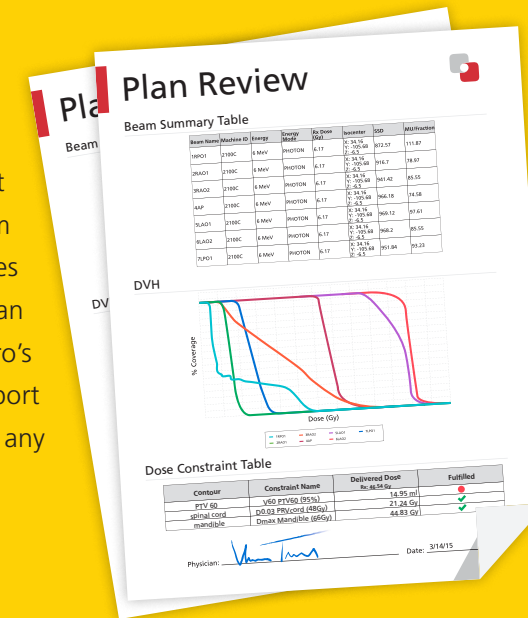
Pla
Beam
DV

t
n
es
an
ro's
port
any

Plan Review

Beam Summary Table

| Beam Name | Machine ID | Energy | Energy Mode | Rx Dose (Gy) | Isocenter | SSD | MU/Fraction |
|---|---|---|---|---|---|---|---|
| 1RPO1 | 2100C | 6 MeV | PHOTON | 6.17 | X: 34.16 Y: -105.68 Z: -6.5 | 872.57 | 111.87 |
| 2RAO1 | 2100C | 6 MeV | PHOTON | 6.17 | X: 34.16 Y: -105.68 Z: -6.5 | 916.7 | 78.97 |
| 3RAO2 | 2100C | 6 MeV | PHOTON | 6.17 | X: 34.16 Y: -105.68 Z: -6.5 | 961.42 | 85.55 |
| 4AP | 2100C | 6 MeV | PHOTON | 6.17 | X: 34.16 Y: -105.68 Z: -6.5 | 966.18 | 74.58 |
| 5LAO1 | 2100C | 6 MeV | PHOTON | 6.17 | X: 34.16 Y: -105.68 Z: -6.5 | 969.12 | 97.61 |
| 6LAO2 | 2100C | 6 MeV | PHOTON | 6.17 | X: 34.16 Y: -105.68 Z: -6.5 | 968.2 | 85.55 |
| 7LPO1 | 2100C | 6 MeV | PHOTON | 6.17 | X: 34.16 Y: -105.68 Z: -6.5 | 951.84 | 93.23 |

DVH

% Coverage

Dose (Gy)

1RPO1 2RAO1 3RAO2 4AP 5LAO1 6LAO2 7LPO1

Dose Constraint Table

| Contour | Constraint Name | Delivered Dose Rx: 49.94 Gy | Fulfilled |
|---|---|---|---|
| PTV 50 | V60 PTV60 (95%) | 14.95 ml | |
| spinal cord | D0.03 PRVcord (48Gy) | 21.24 Gy | ✔ |
| mandible | Dmax Mandible (66Gy) | 44.83 Gy | ✔ |

Physician: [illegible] Date: 3/14/15